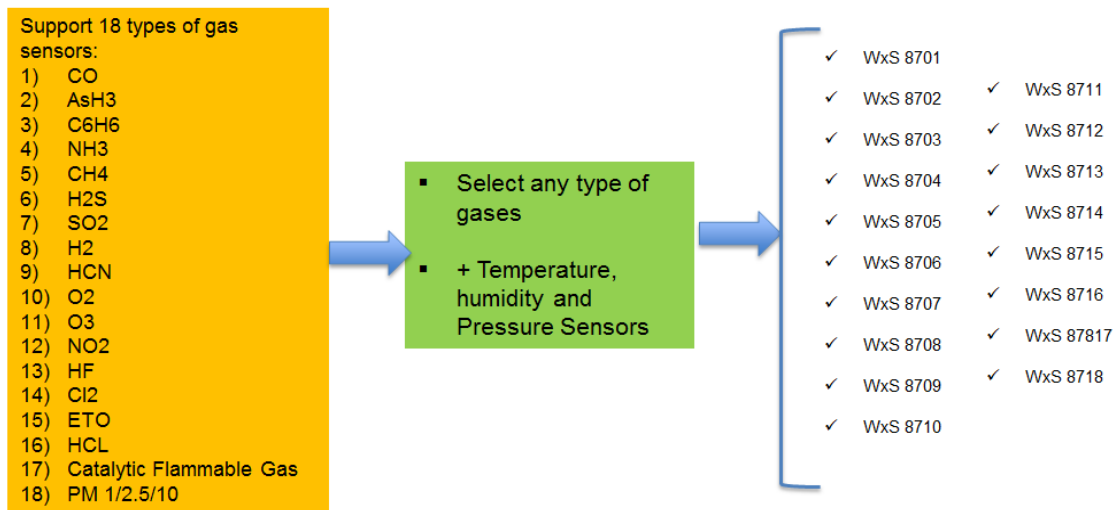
Support 18 types of gas sensors:
1) CO
2) AsH3
3) C6H6
4) NH3
5) CH4
6) H2S
7) SO2
8) H2
9) HCN
10) O2
11) O3
12) NO2
13) HF
14) Cl2
15) ETO
16) HCL
17) Catalytic Flammable Gas
18) PM 1/2.5/10

▪ Select any type of gases

▪ + Temperature, humidity and Pressure Sensors

✓ WxS 8701
✓ WxS 8702
✓ WxS 8703
✓ WxS 8704
✓ WxS 8705
✓ WxS 8706
✓ WxS 8707
✓ WxS 8708
✓ WxS 8709
✓ WxS 8710

✓ WxS 8711
✓ WxS 8712
✓ WxS 8713
✓ WxS 8714
✓ WxS 8715
✓ WxS 8716
✓ WxS 87817
✓ WxS 8718